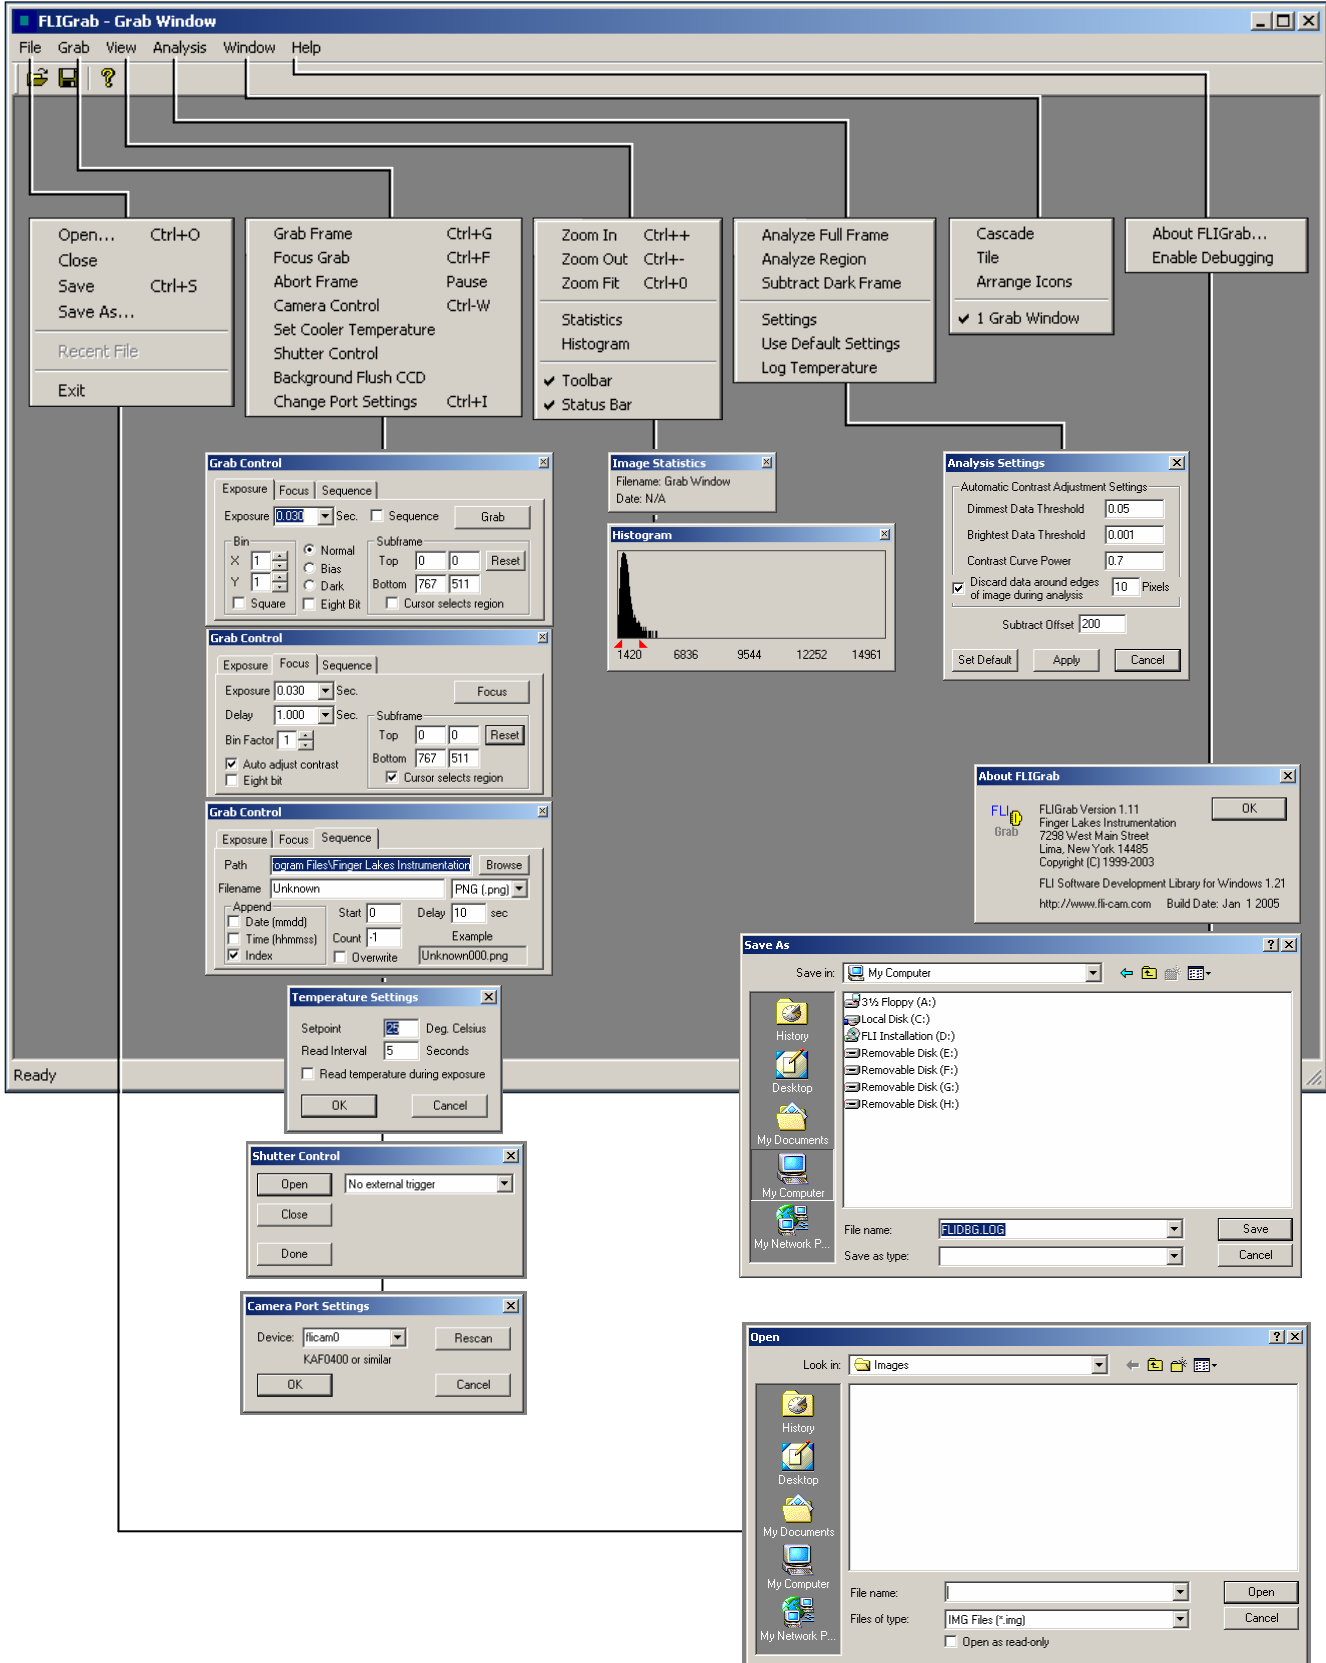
FLIGrab - Grab Window

File Grab View Analysis Window Help

Open... Ctrl+O
Close
Save Ctrl+S
Save As...
Recent File
Exit

Grab Frame Ctrl+G
Focus Grab Ctrl+F
Abort Frame Pause
Camera Control Ctrl-W
Set Cooler Temperature
Shutter Control
Background Flush CCD
Change Port Settings Ctrl+I

Zoom In Ctrl++
Zoom Out Ctrl+-
Zoom Fit Ctrl+0
Statistics
Histogram
Toolbar
Status Bar

Analyze Full Frame
Analyze Region
Subtract Dark Frame
Settings
Use Default Settings
Log Temperature

Cascade
Tile
Arrange Icons
1 Grab Window

About FLIGrab...
Enable Debugging

Grab Control
Exposure Focus Sequence
Exposure 0.030 Sec. Sequence Grab
Bin
X 1
Y 1
Square
Normal
Bias
Dark
Eight Bit
Subframe
Top 0 0 Reset
Bottom 767 511
Cursor selects region

Grab Control
Exposure Focus Sequence
Exposure 0.030 Sec. Focus
Delay 1.000 Sec.
Bin Factor 1
Auto adjust contrast
Eight bit
Subframe
Top 0 0 Reset
Bottom 767 511
Cursor selects region

Grab Control
Exposure Focus Sequence
Path ogram Files\Finger Lakes Instrumentation Browse
Filename Unknown PNG (.png)
Append
Date (mmdd)
Time (hhmmss)
Index
Start 0
Count -1
Overwrite
Delay 10 sec
Example
Unknown000.png

Image Statistics
Filename: Grab Window
Date: N/A

Histogram
1420 6836 9544 12252 14961

Analysis Settings
Automatic Contrast Adjustment Settings
Dimmest Data Threshold 0.05
Brightest Data Threshold 0.001
Contrast Curve Power 0.7
Discard data around edges of image during analysis 10 Pixels
Subtract Offset 200
Set Default Apply Cancel

About FLIGrab
FLI Grab
FLIGrab Version 1.11
Finger Lakes Instrumentation
7298 West Main Street
Lima, New York 14485
Copyright (C) 1999-2003
OK
FLI Software Development Library for Windows 1.21
http://www.fli-cam.com Build Date: Jan 1 2005

Temperature Settings
Setpoint 25 Deg. Celsius
Read Interval 5 Seconds
Read temperature during exposure
OK Cancel

Shutter Control
Open No external trigger
Close
Done

Camera Port Settings
Device: flicam0 Rescan
KAF0400 or similar
OK Cancel

Ready

Save As
Save in: My Computer
History
Desktop
My Documents
My Computer
My Network P...
3½ Floppy (A:)
Local Disk (C:)
FLI Installation (D:)
Removable Disk (E:)
Removable Disk (F:)
Removable Disk (G:)
Removable Disk (H:)
File name: FLIDBG.LOG Save
Save as type: Cancel

Open
Look in: Images
History
Desktop
My Documents
My Computer
My Network P...
File name: Open
Files of type: IMG Files (*.img) Cancel
Open as read-only